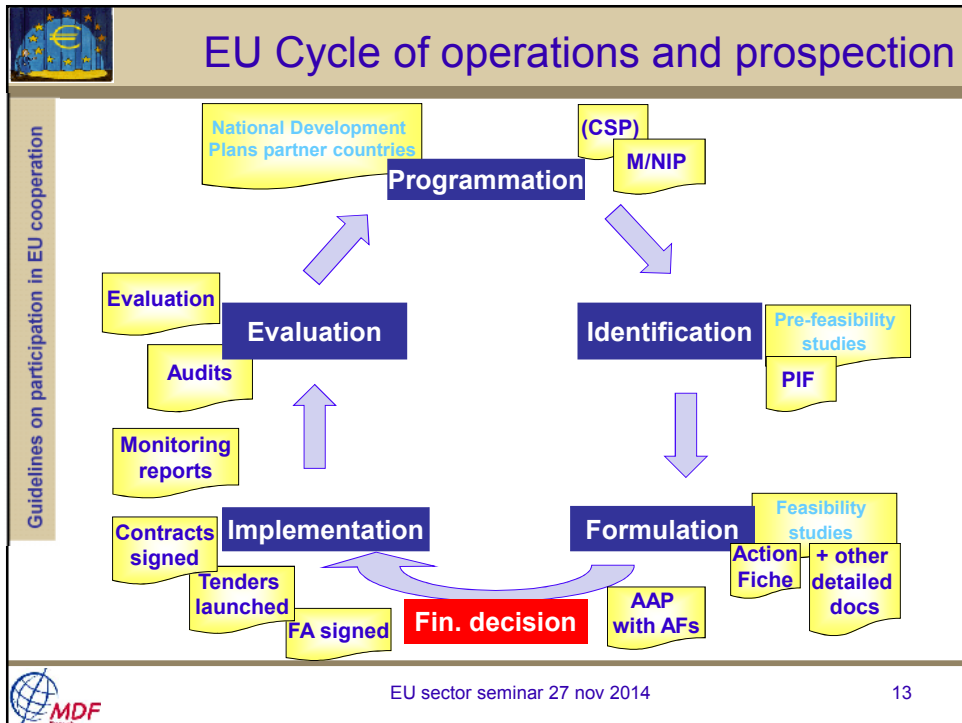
EU Cycle of operations and prospection

Guidelines on participation in EU cooperation

National Development Plans partner countries

(CSP)

M/NIP

Programmation

Evaluation

Evaluation

Audits

Identification

Pre-feasibility studies

PIF

Monitoring reports

Contracts signed

Implementation

Formulation

Feasibility studies

Action Fiche

+ other detailed docs

Tenders launched

FA signed

Fin. decision

AAP with AFs

MDF

EU sector seminar 27 nov 2014

13